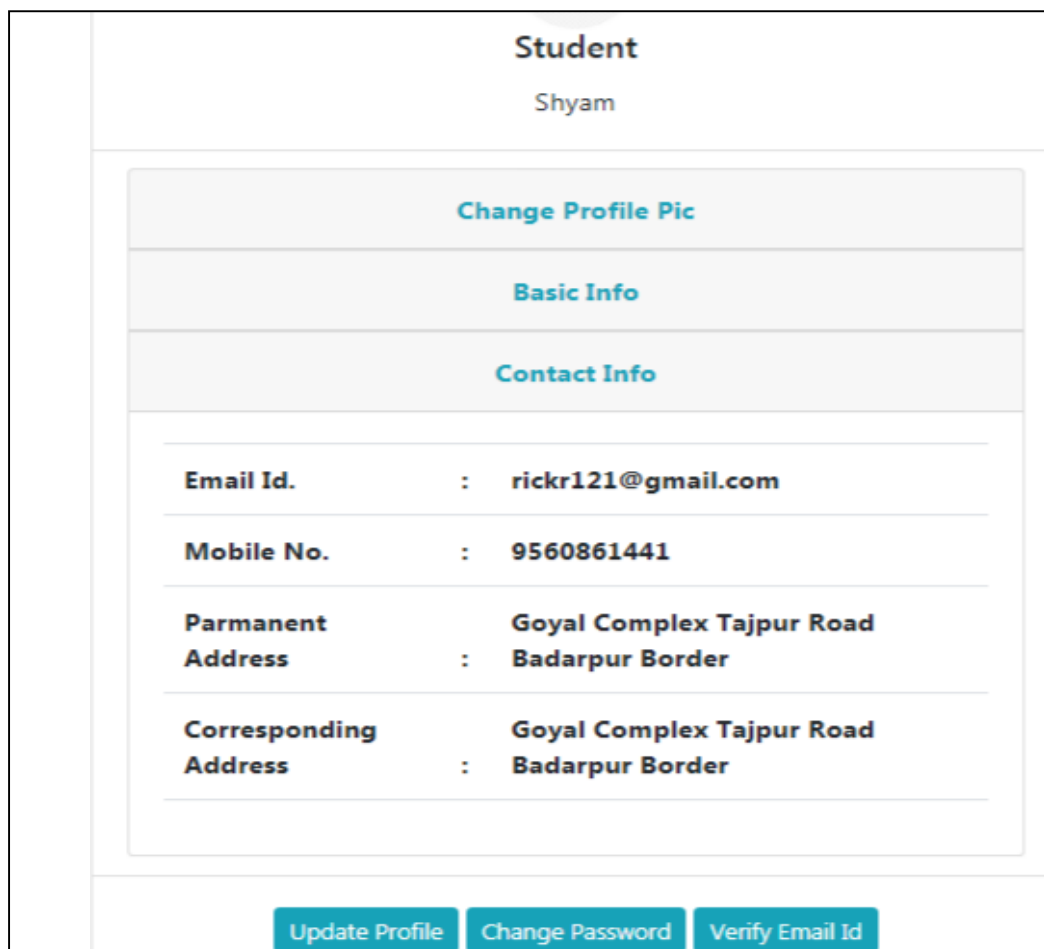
Student

Shyam

Change Profile Pic

Basic Info

Contact Info

| | | |
|---|---|---|
| Email Id. | : | rickr121@gmail.com |
| Mobile No. | : | 9560861441 |
| Parmanent Address | : | Goyal Complex Tajpur Road Badarpur Border |
| Corresponding Address | : | Goyal Complex Tajpur Road Badarpur Border |

Update Profile Change Password Verify Email Id